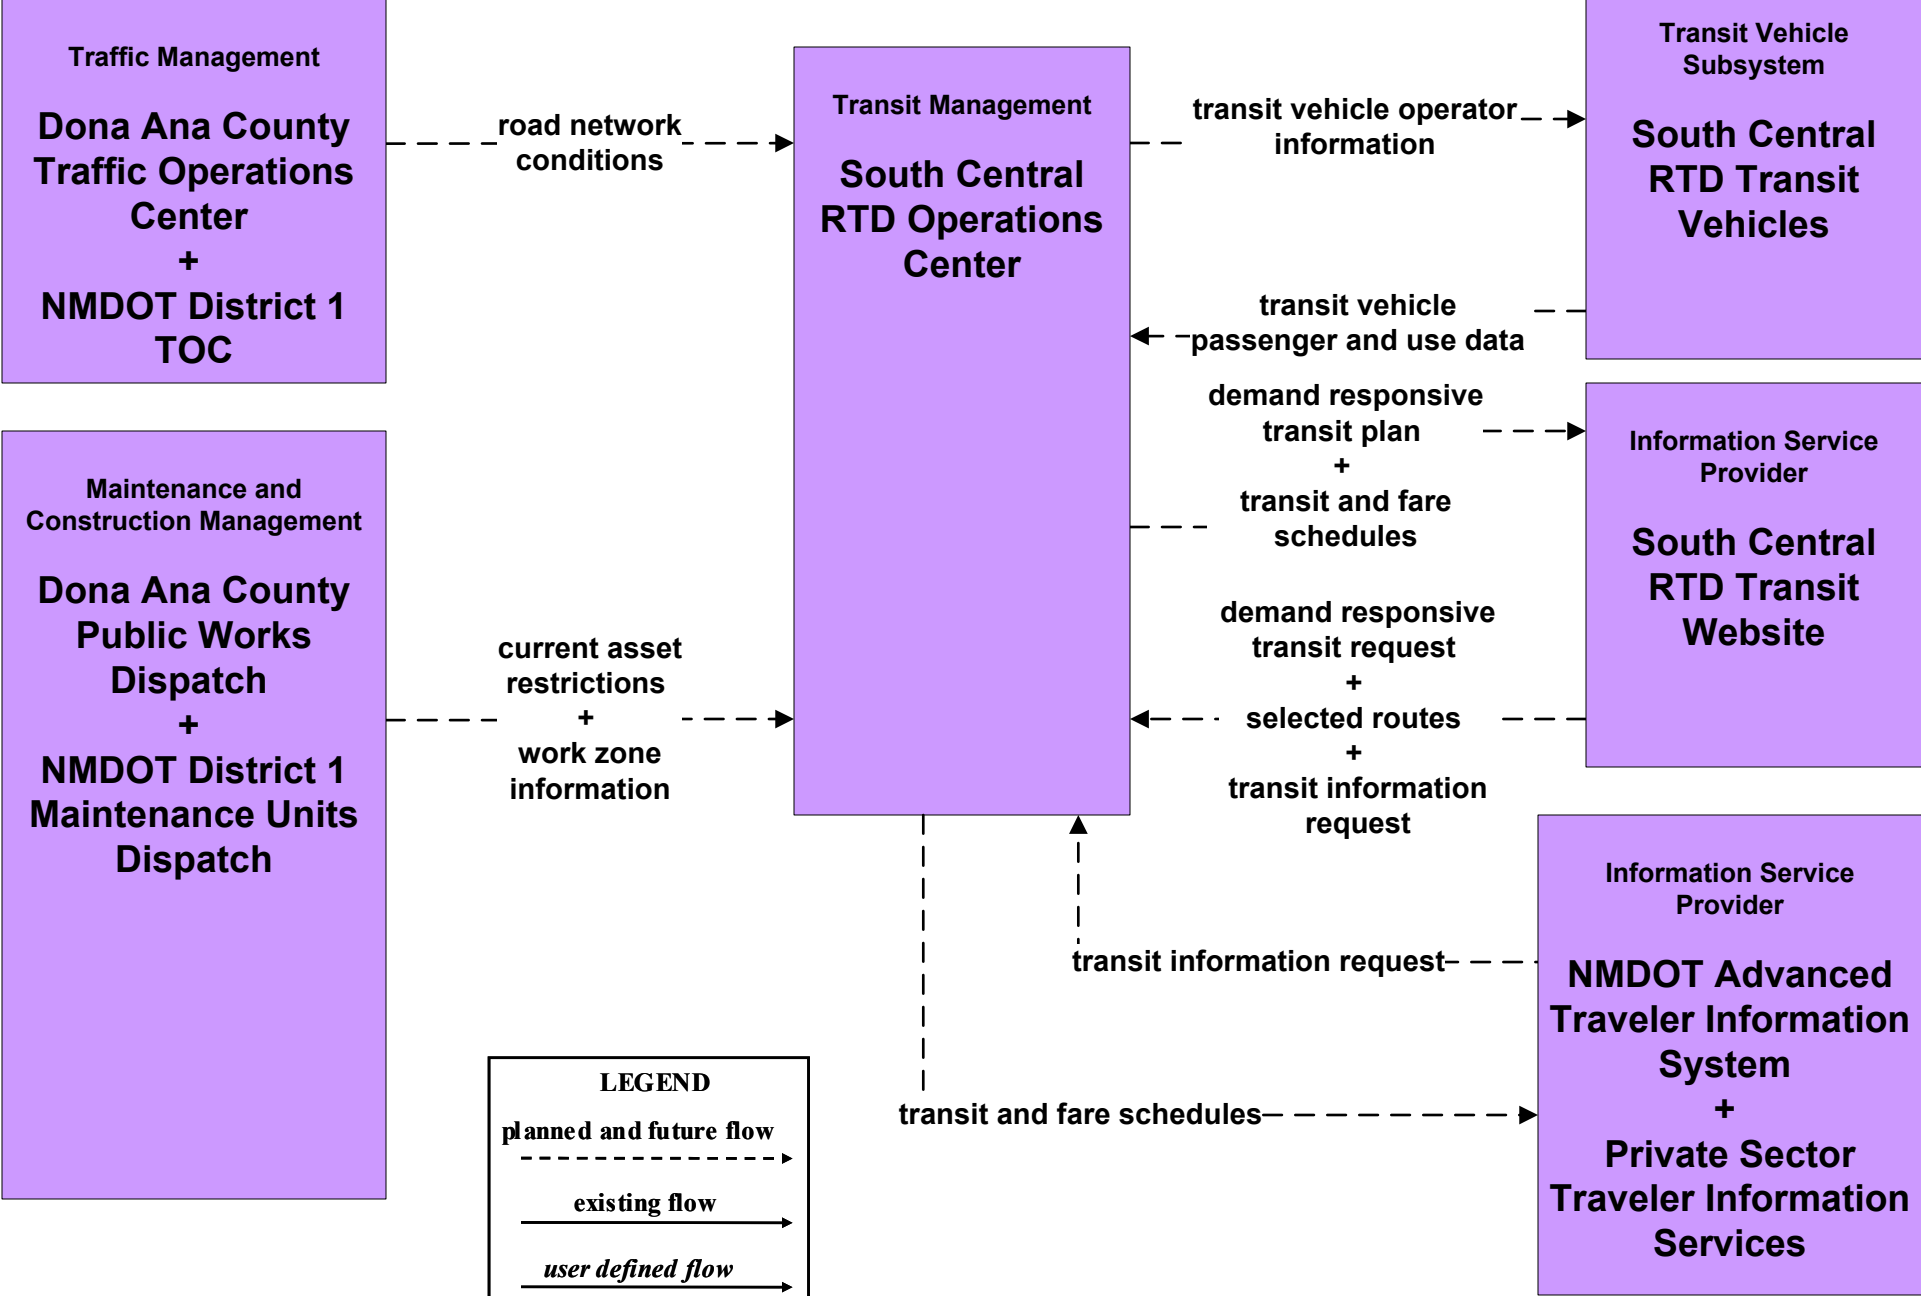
Traffic Management

Dona Ana County Traffic Operations Center
+
NMDOT District 1 TOC

road network conditions

Transit Management

South Central RTD Operations Center

transit vehicle operator information

Transit Vehicle Subsystem

South Central RTD Transit Vehicles

transit vehicle passenger and use data

demand responsive transit plan
+
transit and fare schedules

Information Service Provider

South Central RTD Transit Website

Maintenance and Construction Management

Dona Ana County Public Works Dispatch
+
NMDOT District 1 Maintenance Units Dispatch

current asset restrictions
+
work zone information

demand responsive transit request
+
selected routes
+
transit information request

Information Service Provider

NMDOT Advanced Traveler Information System
+
Private Sector Traveler Information Services

transit information request

transit and fare schedules

LEGEND
planned and future flow
existing flow
user defined flow